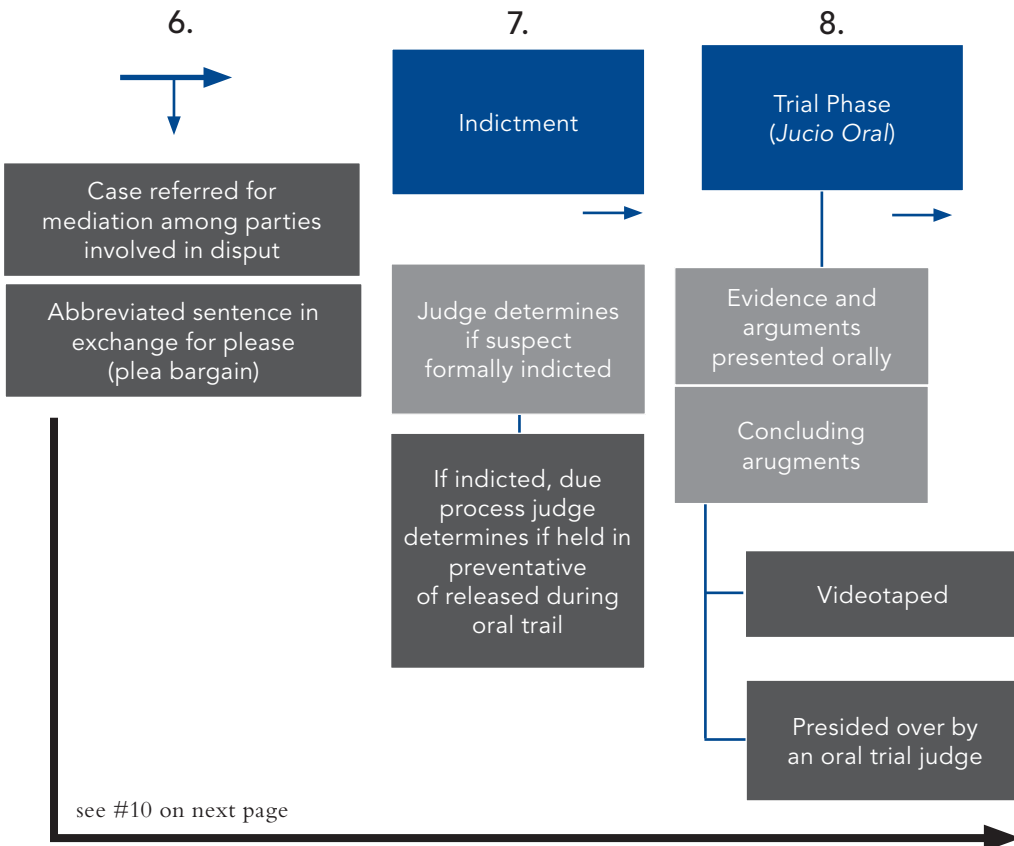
6.

7.

8.

Indictment

Trial Phase (*Jucio Oral*)

Case referred for mediation among parties involved in disput

Abbreviated sentence in exchange for please (plea bargain)

Judge determines if suspect formally indicted

If indicted, due process judge determines if held in preventative of released during oral trail

Evidence and arguments presented orally

Concluding arugments

Videotaped

Presided over by an oral trial judge

see #10 on next page